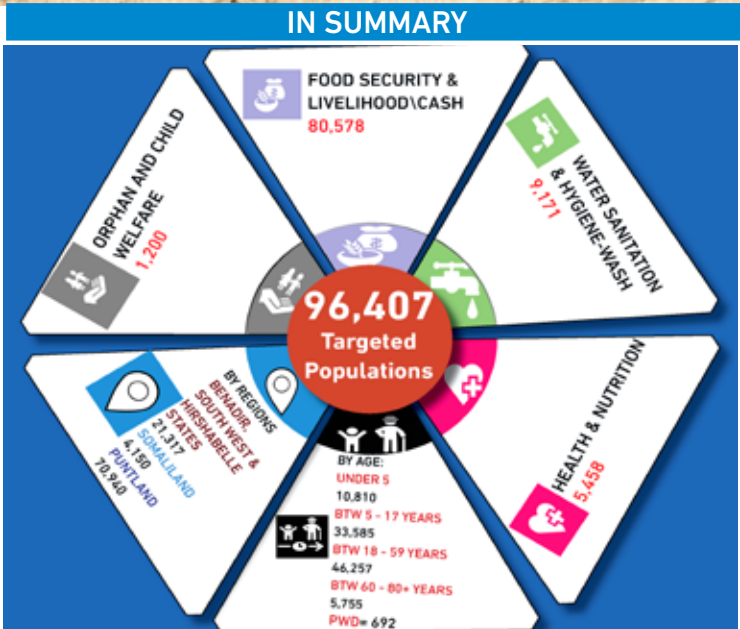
IN SUMMARY

FOOD SECURITY & LIVELIHOOD\CASH
80,578

WATER SANITATION & HYGIENE-WASH
9,171

ORPHAN AND CHILD WELFARE
1,200

96,407
Targeted Populations

BY REGIONS
BENADIR, SOUTH WEST & HIRSHABELLE STATES
21,317
SOMALILAND
4,150
PUNTLAND
70,940

HEALTH & NUTRITION
5,458

BY AGE:
UNDER 5
10,810
BTW 5 - 17 YEARS
33,585
BTW 18 - 59 YEARS
46,257
BTW 60 - 80+ YEARS
5,755
PWD= 692